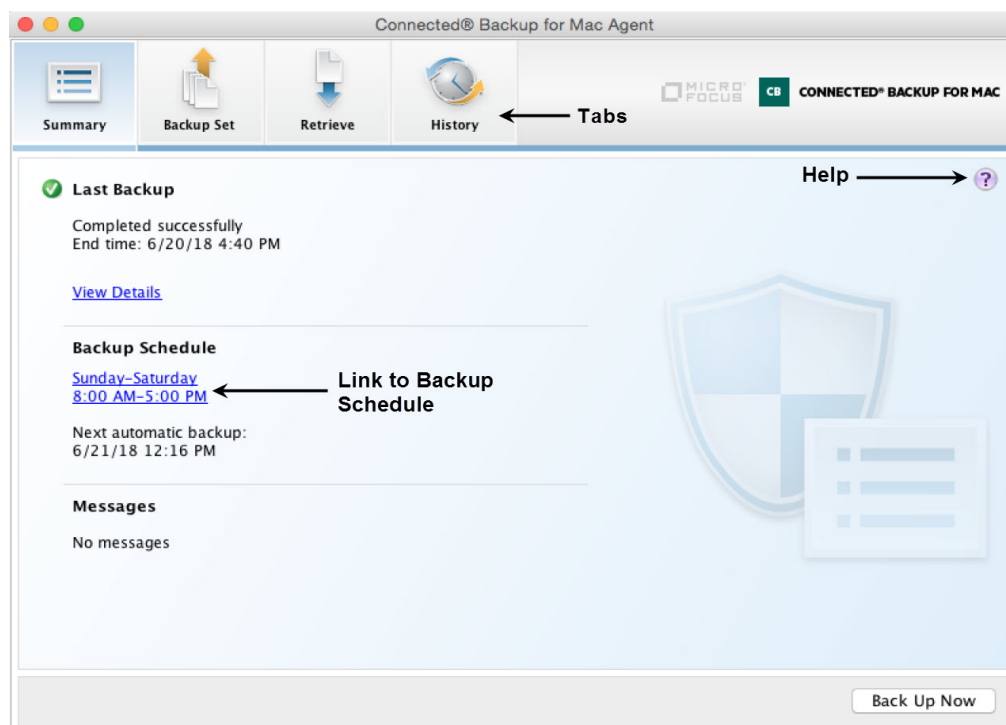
Connected® Backup for Mac Agent

Summary

Backup Set

Retrieve

History

Tabs

MICRO FOCUS

CB CONNECTED® BACKUP FOR MAC

Help

?

Last Backup

Completed successfully
End time: 6/20/18 4:40 PM

View Details

Backup Schedule

Sunday–Saturday
8:00 AM–5:00 PM

Link to Backup Schedule

Next automatic backup:
6/21/18 12:16 PM

Messages

No messages

Back Up Now